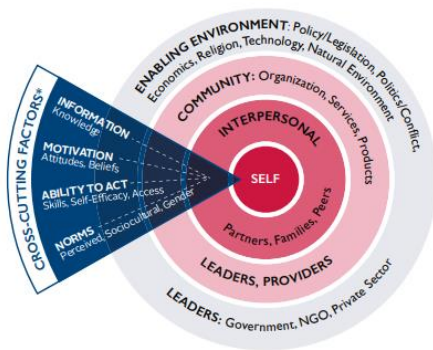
ENABLING ENVIRONMENT: Policy/Legislation, Politics/Conflict, Economics, Religion, Technology, Natural Environment

COMMUNITY: Organization, Services, Products

INTERPERSONAL

SELF

Partners, Families, Peers

LEADERS, PROVIDERS

LEADERS: Government, NGO, Private Sector

CROSS-CUTTING FACTORS*

INFORMATION
Knowledge

MOTIVATION
Attitudes, Beliefs

ABILITY TO ACT
Skills, Self-Efficacy, Access

NORMS
Perceived, Sociocultural, Gender